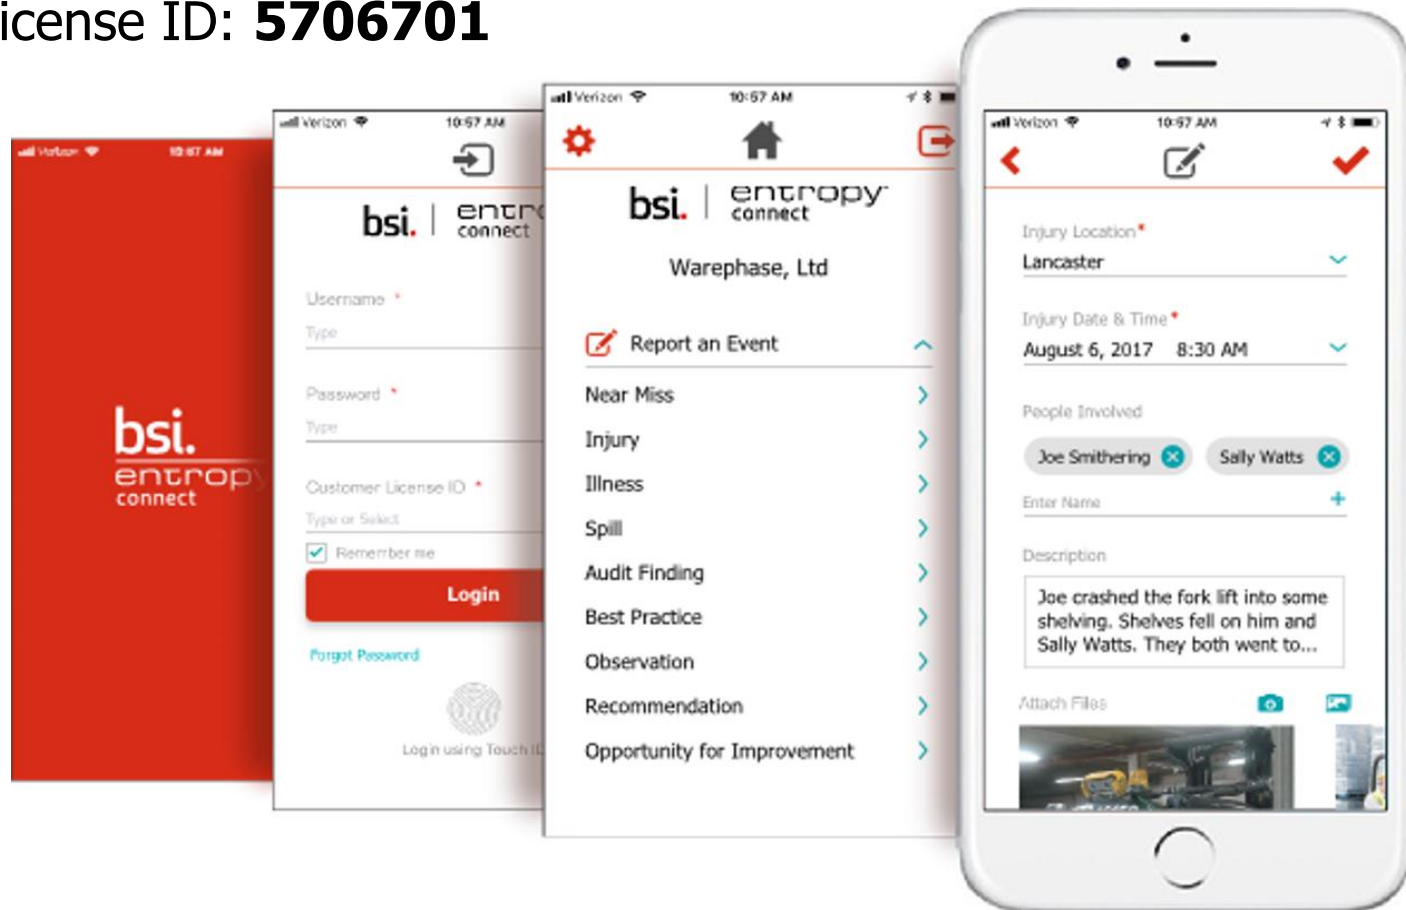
icense ID: 5706701

Verizon 10:57 AM

bsi.
entropy
connect

Verizon 10:57 AM

bsi. | entr connect

Username *
Type

Password *
Type

Customer License ID *
Type or Select

Remember me

Login

Forgot Password

Log in using Touch ID

Verizon 10:57 AM

bsi. | entropy connect

Warephase, Ltd

Report an Event

Near Miss

Injury

Illness

Spill

Audit Finding

Best Practice

Observation

Recommendation

Opportunity for Improvement

Verizon 10:57 AM

Injury Location *
Lancaster

Injury Date & Time *
August 6, 2017 8:30 AM

People Involved
Joe Smithering
Sally Watts
Enter Name

Description
Joe crashed the fork lift into some shelving. Shelves fell on him and Sally Watts. They both went to...

Attach Files